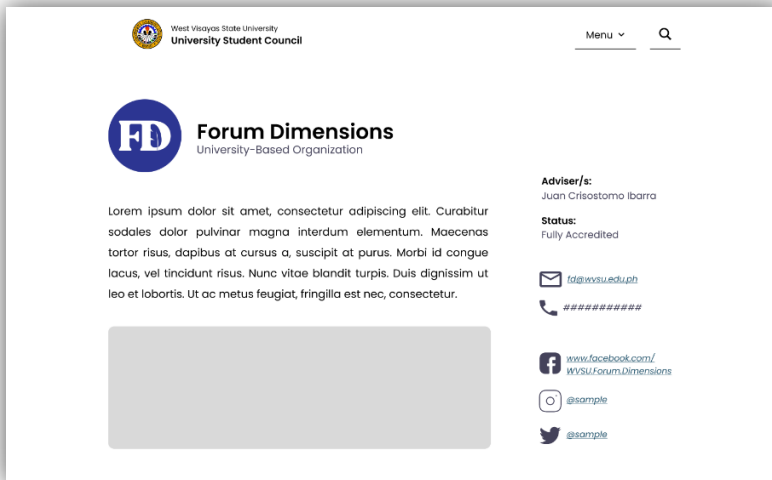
West Visayas State University
University Student Council

Menu

FD

Forum Dimensions
University-Based Organization

Lorem ipsum dolor sit amet, consectetur adipiscing elit. Curabitur sodales dolor pulvinar magna interdum elementum. Maecenas tortor risus, dapibus at cursus a, suscipit at purus. Morbi id congue lacus, vel tincidunt risus. Nunc vitae blandit turpis. Duis dignissim ut leo et lobortis. Ut ac metus feugiat, fringilla est nec, consectetur.

Adviser/s:
Juan Crisostomo Ibarra

Status:
Fully Accredited

fd@wvsu.edu.ph

###########

www.facebook.com/WVSU.Forum.Dimensions

@sample

@sample